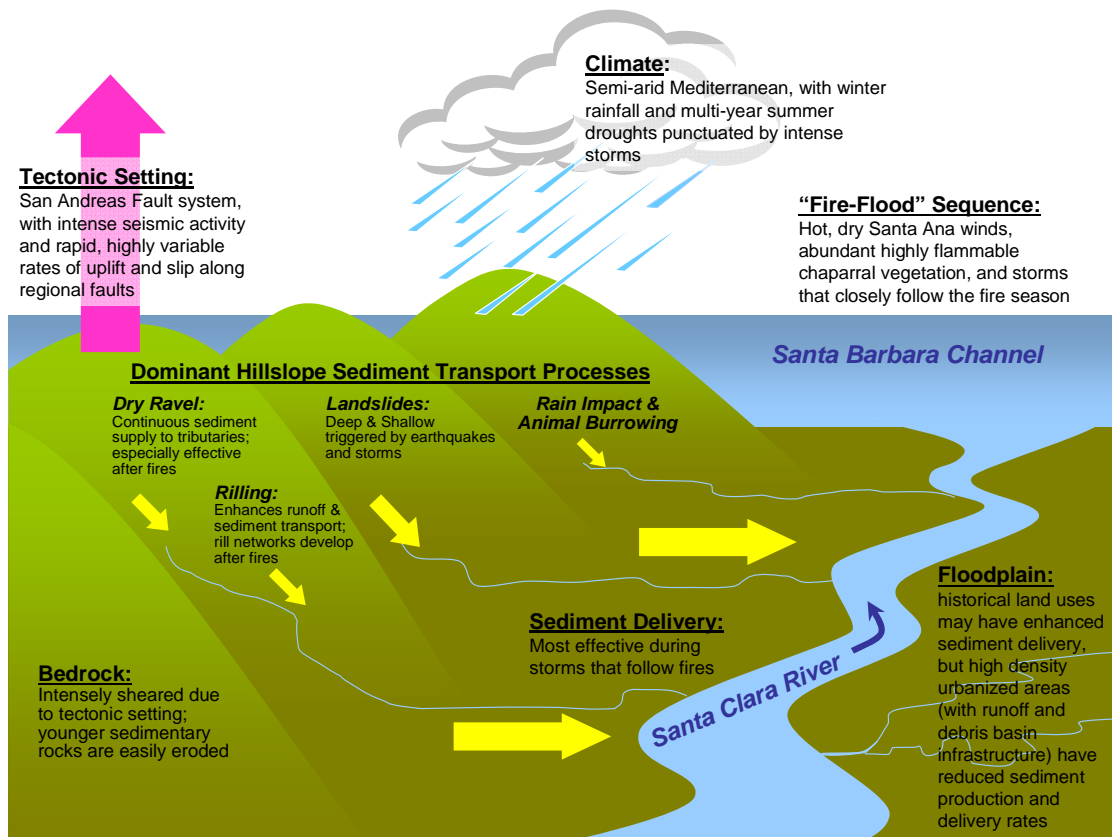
Climate:
Semi-arid Mediterranean, with winter rainfall and multi-year summer droughts punctuated by intense storms

Tectonic Setting:
San Andreas Fault system, with intense seismic activity and rapid, highly variable rates of uplift and slip along regional faults

"Fire-Flood" Sequence:
Hot, dry Santa Ana winds, abundant highly flammable chaparral vegetation, and storms that closely follow the fire season

Santa Barbara Channel

Dominant Hillslope Sediment Transport Processes

Dry Ravel:
Continuous sediment supply to tributaries; especially effective after fires

Landslides:
Deep & Shallow triggered by earthquakes and storms

Rain Impact & Animal Burrowing

Rilling:
Enhances runoff & sediment transport; rill networks develop after fires

Floodplain:
historical land uses may have enhanced sediment delivery, but high density urbanized areas (with runoff and debris basin infrastructure) have reduced sediment production and delivery rates

Sediment Delivery:
Most effective during storms that follow fires

Bedrock:
Intensely sheared due to tectonic setting; younger sedimentary rocks are easily eroded

Santa Clara River